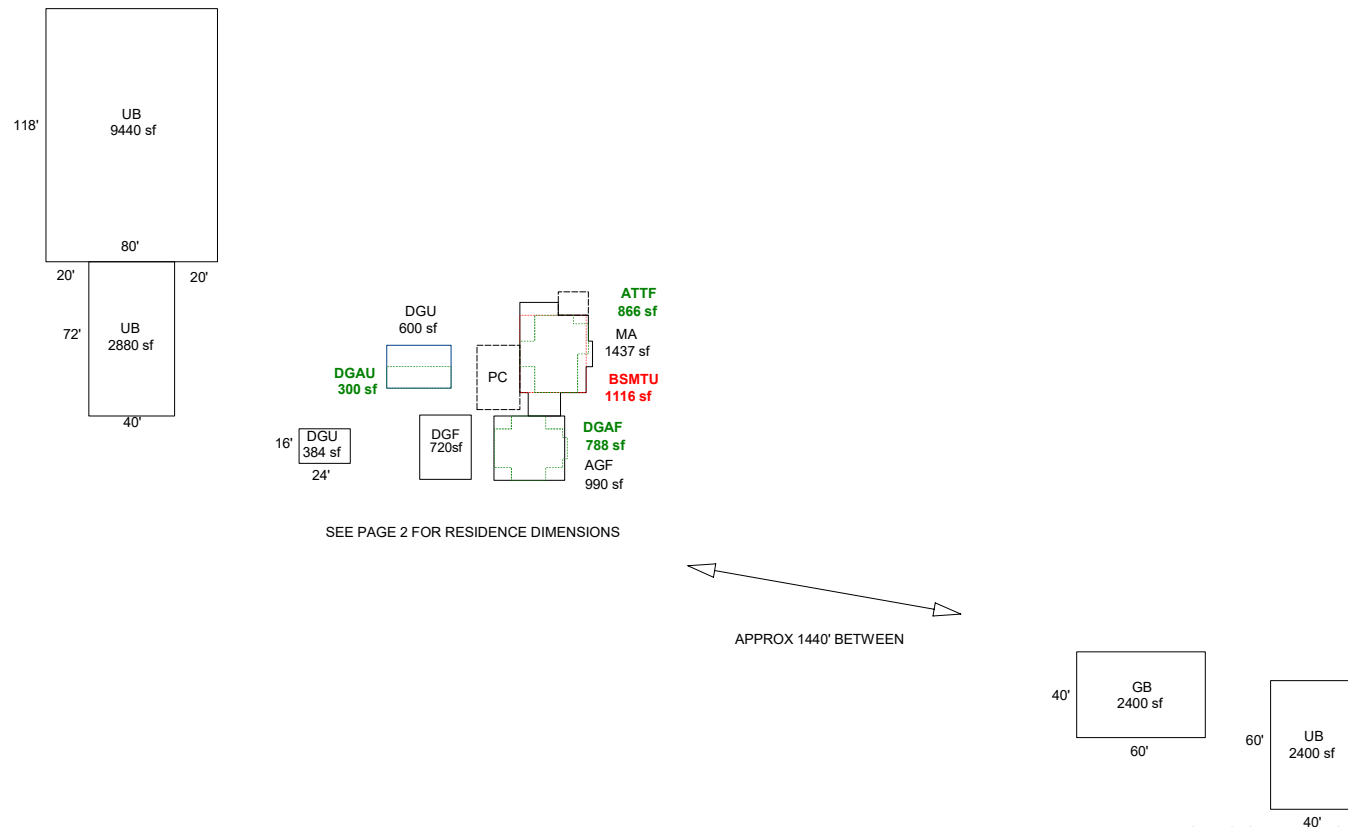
118'

UB
9440 sf

80'

20'

20'

72'

UB
2880 sf

40'

DGU
600 sf

ATTF
866 sf

MA
1437 sf

DGAU
300 sf

PC

BSMTU
1116 sf

16'

DGU
384 sf

24'

DGF
720sf

DGAF
788 sf

AGF
990 sf

SEE PAGE 2 FOR RESIDENCE DIMENSIONS

APPROX 1440' BETWEEN

40'

GB
2400 sf

60'

60'

UB
2400 sf

40'